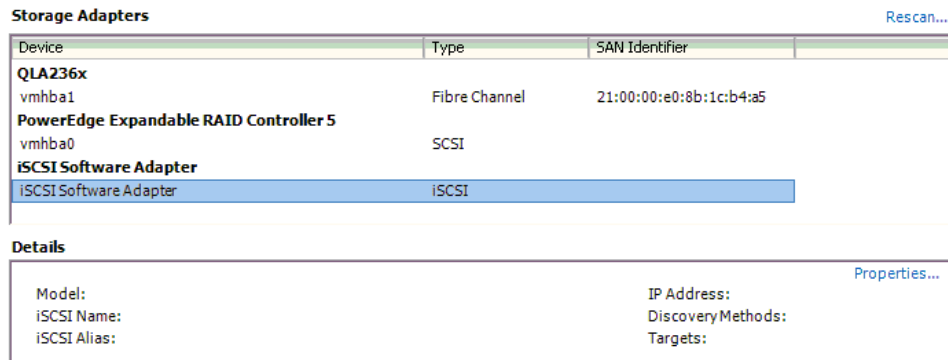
Storage Adapters

Rescan...

| Device | Type | SAN Identifier |
|---|---|---|
| QLA236x | | |
| vmhba1 | Fibre Channel | 21:00:00:e0:8b:1c:b4:a5 |
| PowerEdge Expandable RAID Controller 5 | | |
| vmhba0 | SCSI | |
| iSCSI Software Adapter | | |
| iSCSI Software Adapter | iSCSI | |

Details

Properties...

Model:
iSCSI Name:
iSCSI Alias:

IP Address:
Discovery Methods:
Targets: